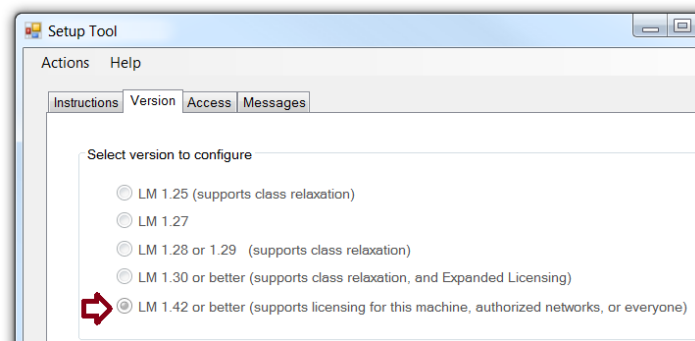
Setup Tool

Actions Help

Instructions Version Access Messages

Select version to configure

LM 1.25 (supports class relaxation)

LM 1.27

LM 1.28 or 1.29 (supports class relaxation)

LM 1.30 or better (supports class relaxation, and Expanded Licensing)

LM 1.42 or better (supports licensing for this machine, authorized networks, or everyone)